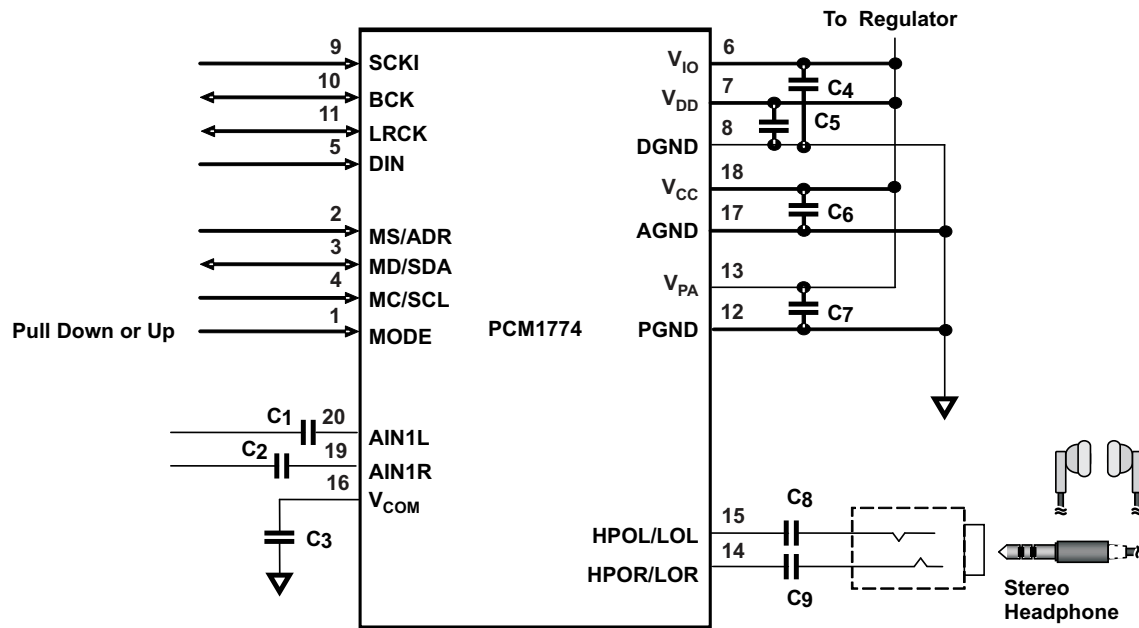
To Regulator

9 SCKI
10 BCK
11 LRCK
5 DIN
2 MS/ADR
3 MD/SDA
4 MC/SCL
Pull Down or Up
1 MODE

PCM1774

$V_{IO}$ 6
$V_{DD}$ 7
DGND 8
$V_{CC}$ 18
AGND 17
$V_{PA}$ 13
PGND 12

$C_4$
$C_5$
$C_6$
$C_7$

$C_1$ 20 AIN1L
$C_2$ 19 AIN1R
16 $V_{COM}$
$C_3$

HPOL/LOL 15
HPOR/LOR 14
$C_8$
$C_9$

Stereo Headphone